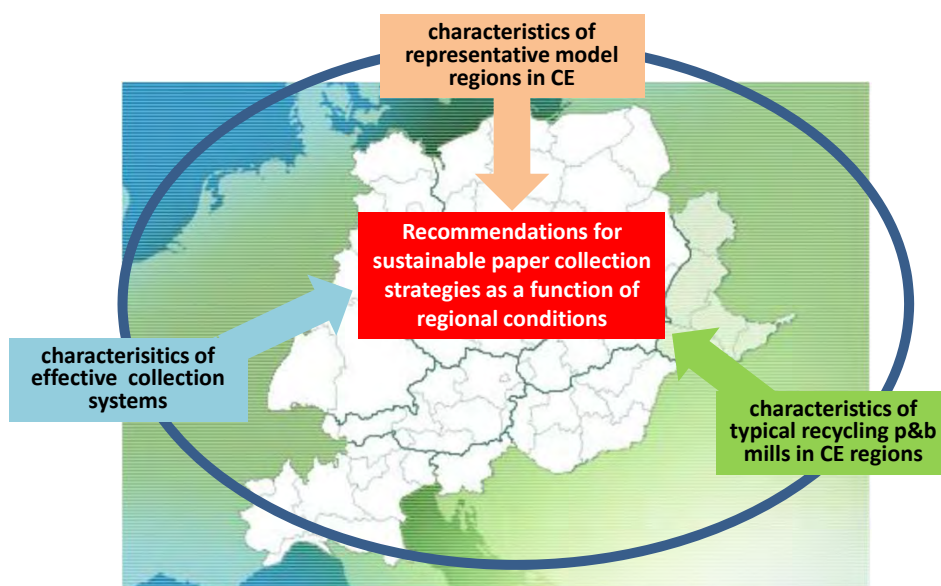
characteristics of representative model regions in CE

Recommendations for sustainable paper collection strategies as a function of regional conditions

characterisitics of effective collection systems

characteristics of typical recycling p&b mills in CE regions